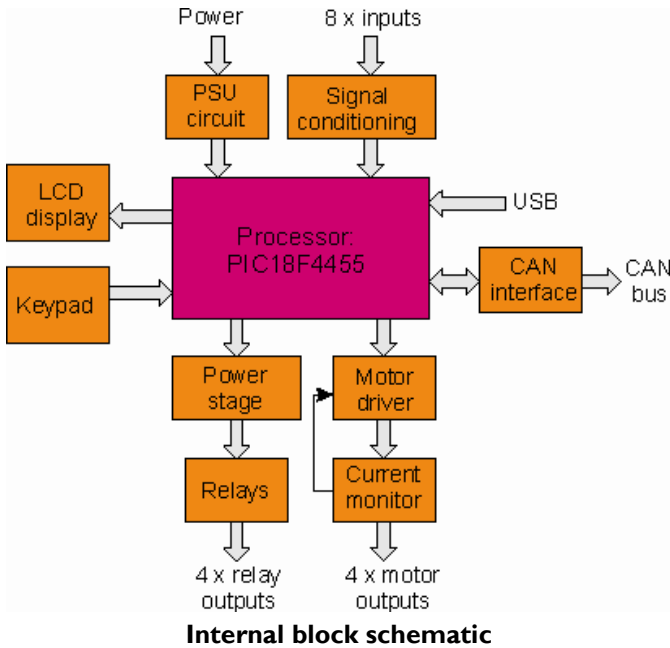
Power

8 x inputs

PSU circuit

Signal conditioning

LCD display

Processor: PIC18F4455

USB

Keypad

CAN interface

CAN bus

Power stage

Motor driver

Relays

Current monitor

4 x relay outputs

4 x motor outputs

**Internal block schematic**